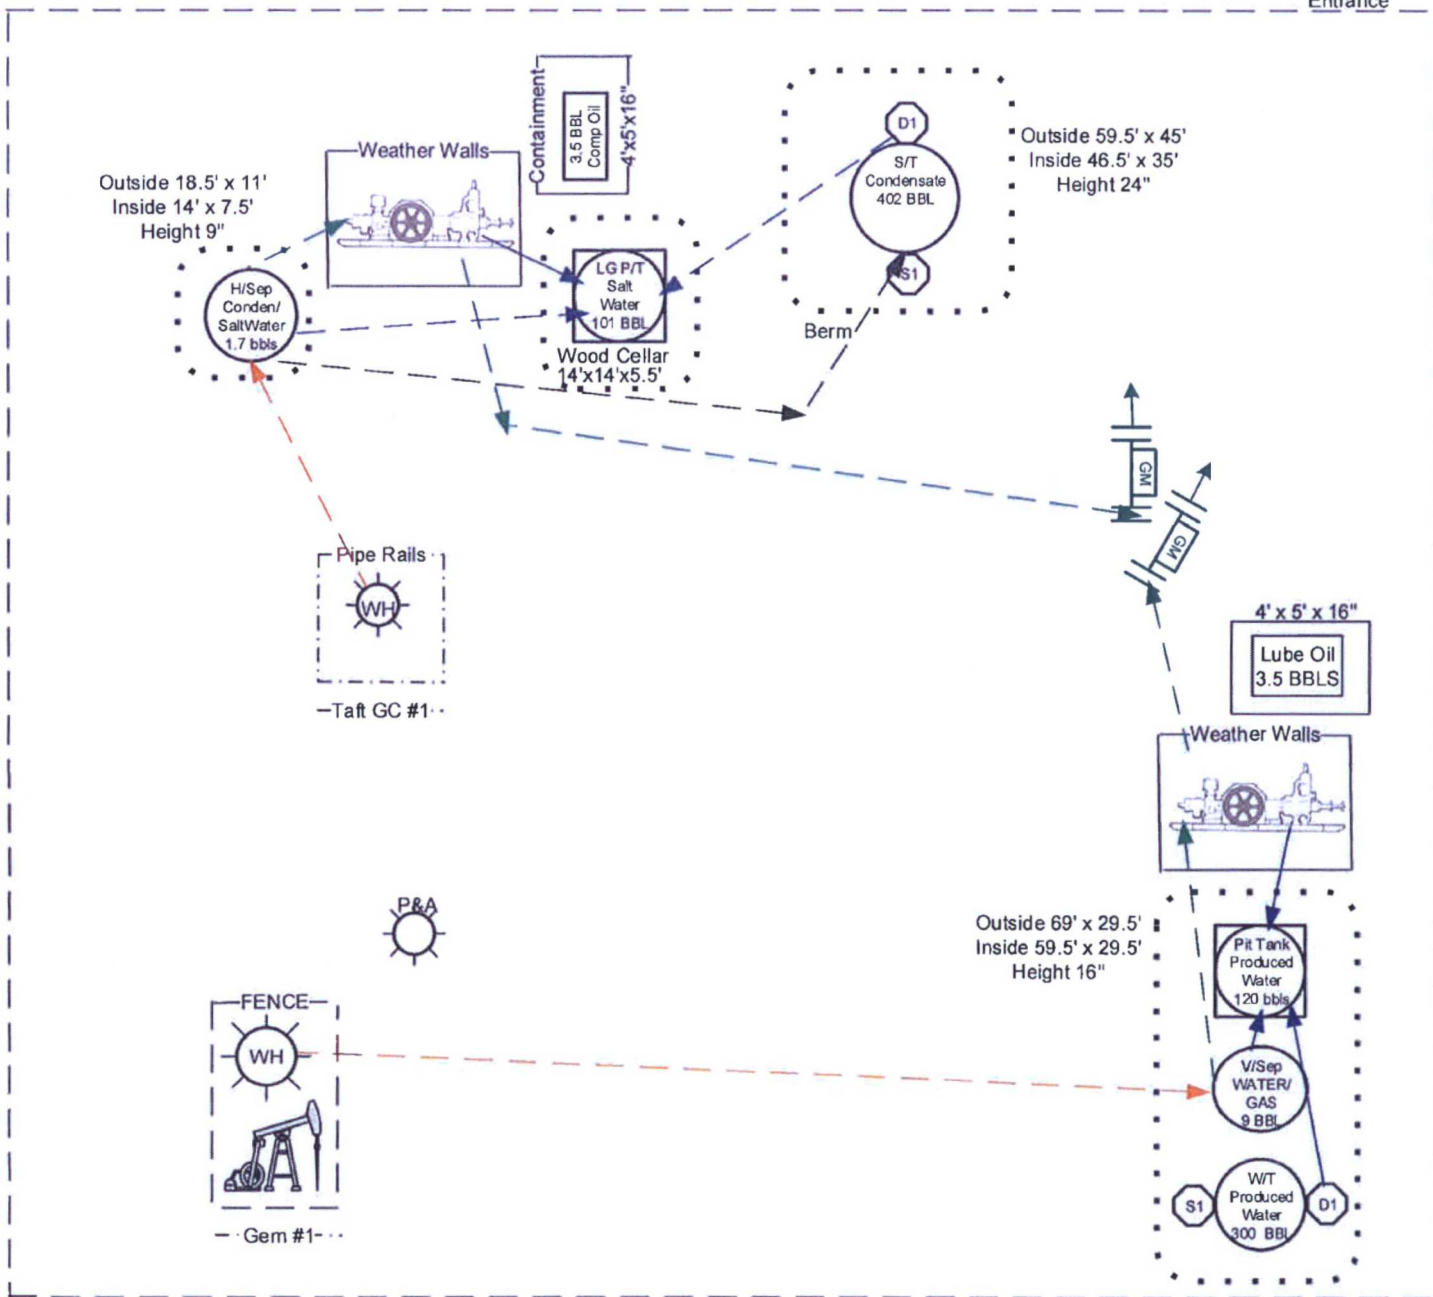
Entrance

Containment
3.5 BBL Comp Oil
4'x5'x16"

Weather Walls

Outside 18.5' x 11'
Inside 14' x 7.5'
Height 9"

H/Sep Conden/ SaltWater 1.7 bbls

LG P/T Salt Water 101 BBL

Wood Cellar 14'x14'x5.5'

D1
S/T Condensate 402 BBL
S1

Outside 59.5' x 45'
Inside 46.5' x 35'
Height 24"

Berm

GM
GM

Pipe Rails
WH
Taft GC #1

4' x 5' x 16"
Lube Oil 3.5 BBLS

Weather Walls

P&A

Outside 69' x 29.5'
Inside 59.5' x 29.5'
Height 16"

Pit Tank Produced Water 120 bbls

FENCE
WH

V/Sep WATER/ GAS 9 BBL

S1
W/T Produced Water 300 BBL
D1

Gem #1